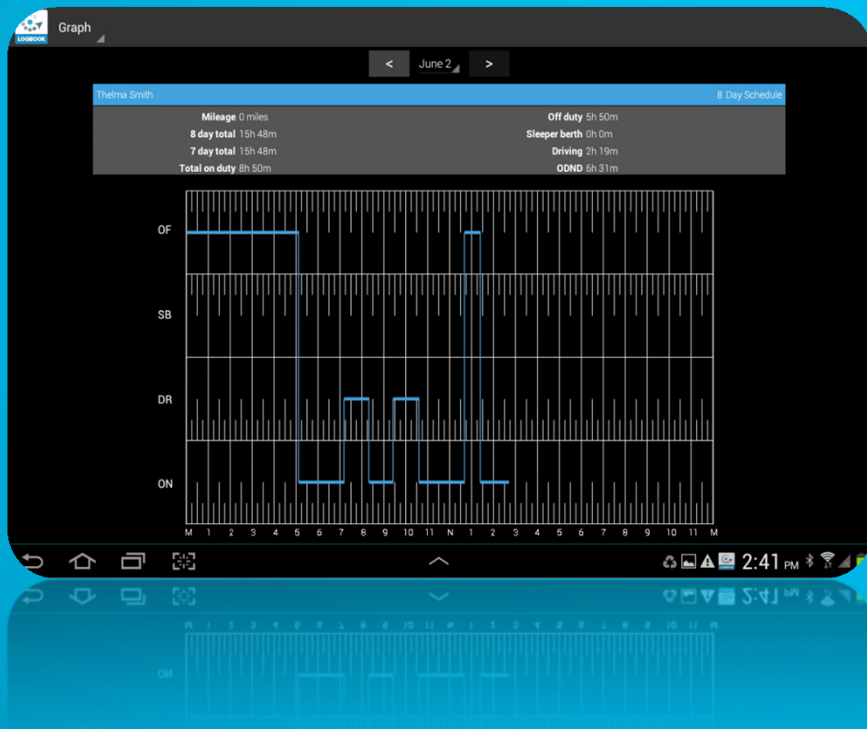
LOGBOOK Graph

< June 2 >

Thelma Smith 8 Day Schedule

Mileage 0 miles
8 day total 15h 48m
7 day total 15h 48m
Total on duty 8h 50m

Off duty 5h 50m
Sleeper berth 0h 0m
Driving 2h 19m
ODND 6h 31m

OF
SB
DR
ON

M 1 2 3 4 5 6 7 8 9 10 11 N 1 2 3 4 5 6 7 8 9 10 11 M

2:41 PM